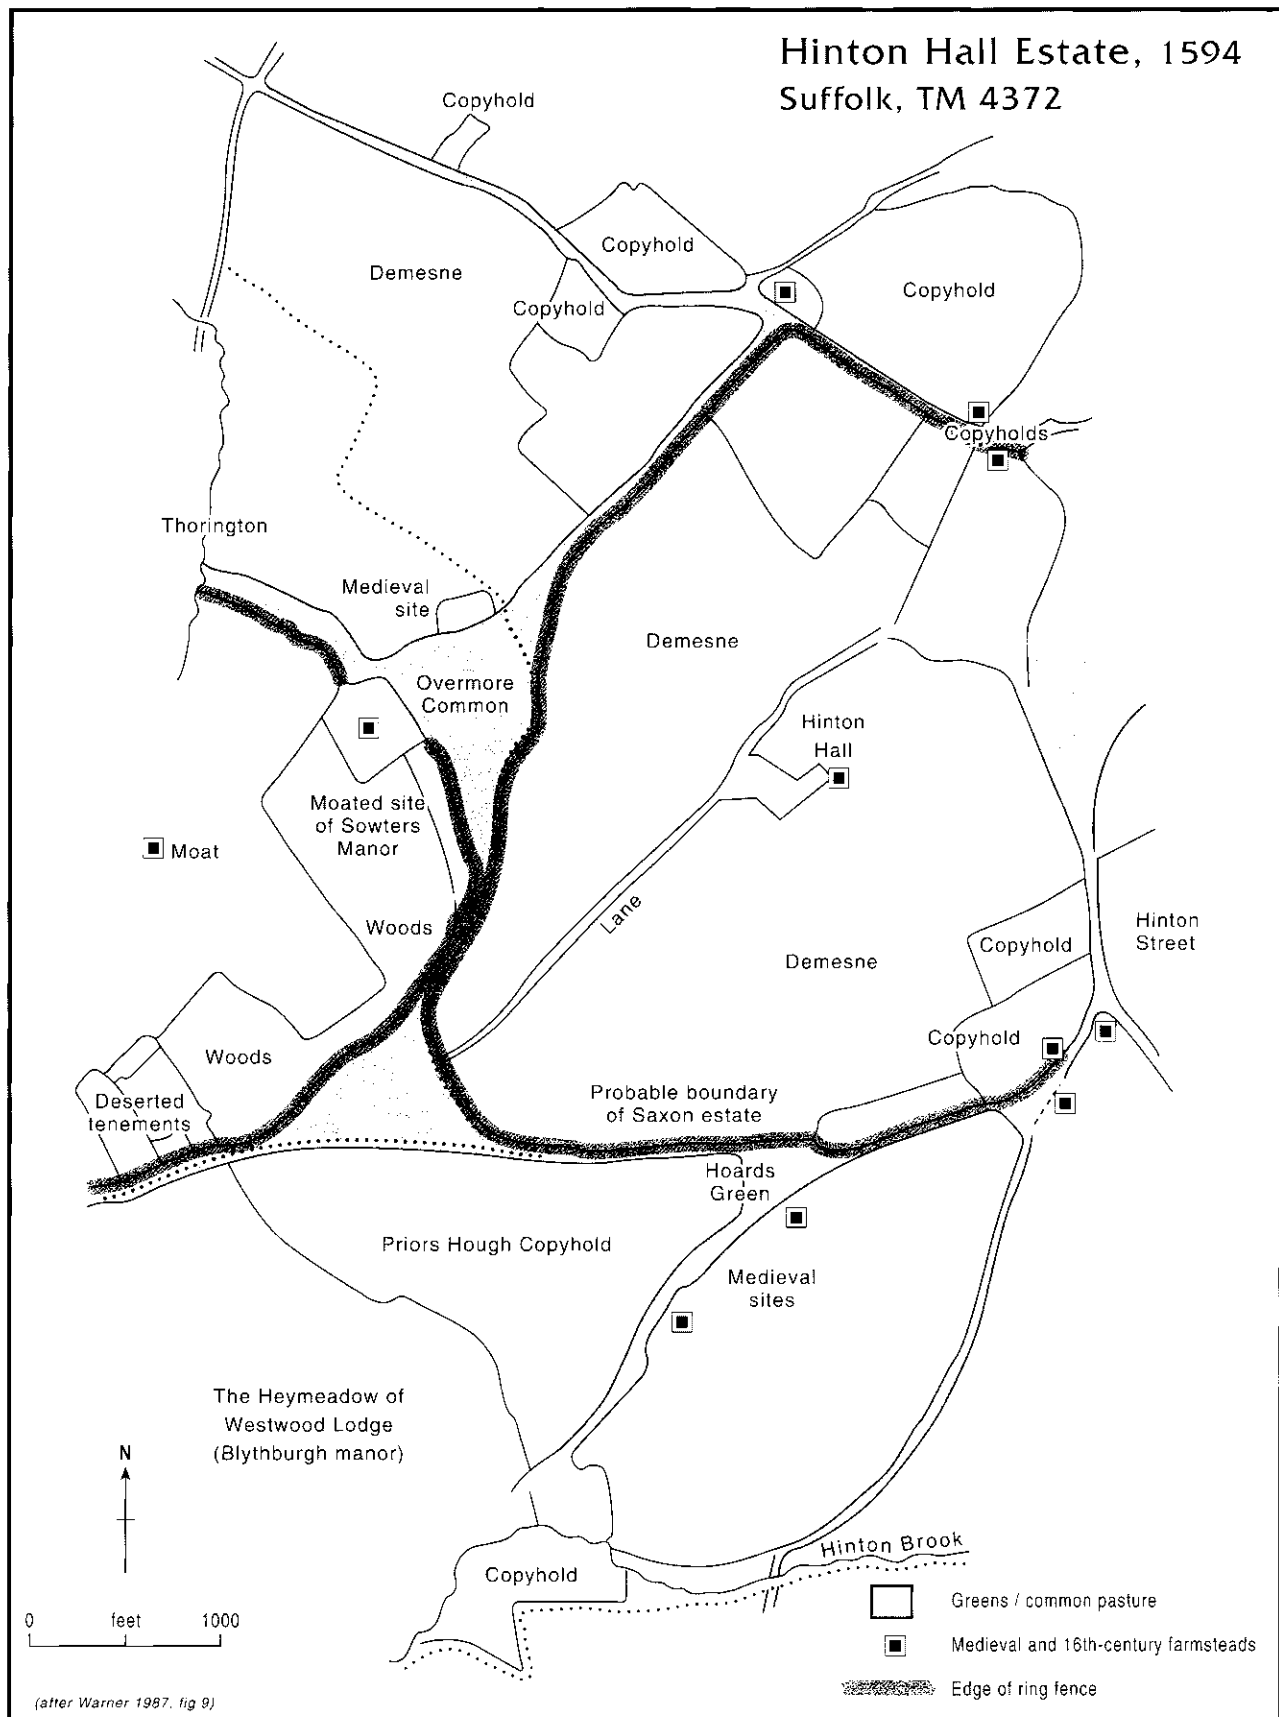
Hinton Hall Estate, 1594
Suffolk, TM 4372

Copyhold
Copyhold
Demesne
Copyhold
Copyhold
Copyholds
Thorington
Medieval site
Overmore Common
Demesne
Hinton Hall
Moated site of Sowters Manor
Moat
Woods
Lane
Hinton Street
Copyhold
Demesne
Copyhold
Woods
Deserted tenements
Probable boundary of Saxon estate
Hoards Green
Priors Hough Copyhold
Medieval sites
The Heymeadow of Westwood Lodge (Blythburgh manor)
N
Hinton Brook
Copyhold
0 feet 1000
Greens / common pasture
Medieval and 16th-century farmsteads
Edge of ring fence
(after Warner 1987, fig 9)